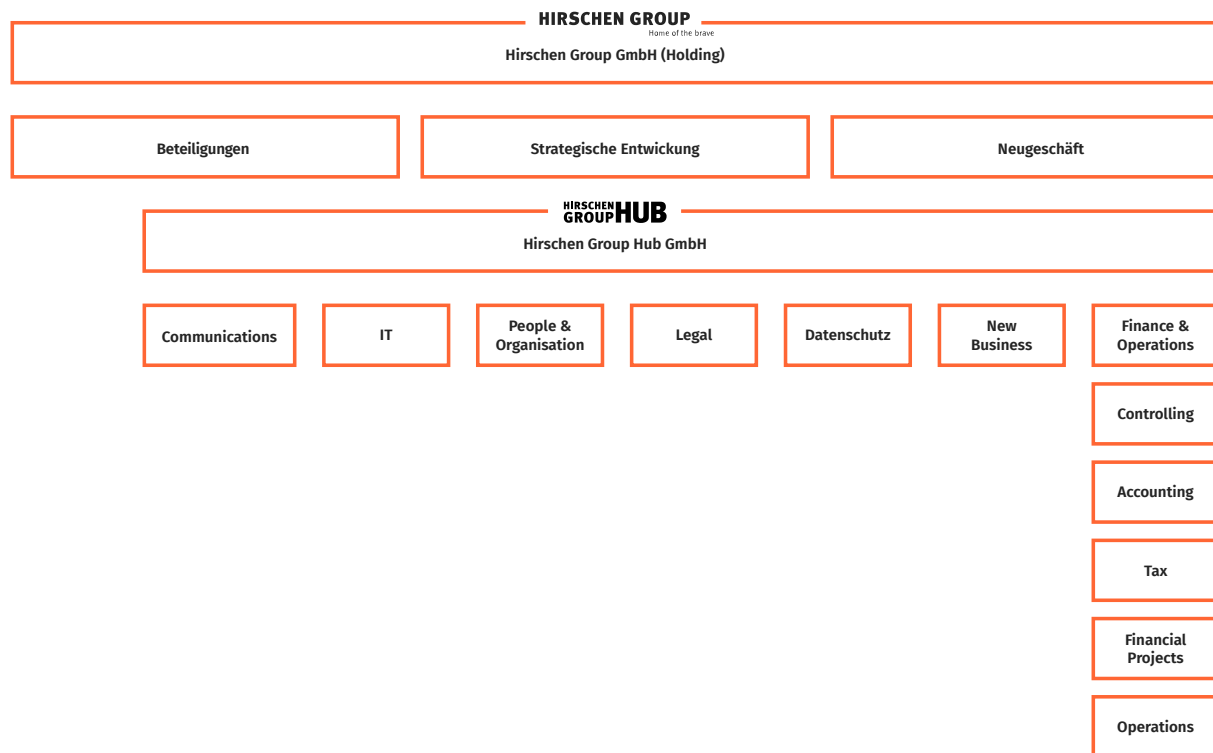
HIRSCHEN GROUP
Home of the brave

Hirschen Group GmbH (Holding)

Beteiligungen

Strategische Entwickung

Neugeschäft

HIRSCHEN GROUP HUB

Hirschen Group Hub GmbH

Communications

IT

People & Organisation

Legal

Datenschutz

New Business

Finance & Operations

Controlling

Accounting

Tax

Financial Projects

Operations